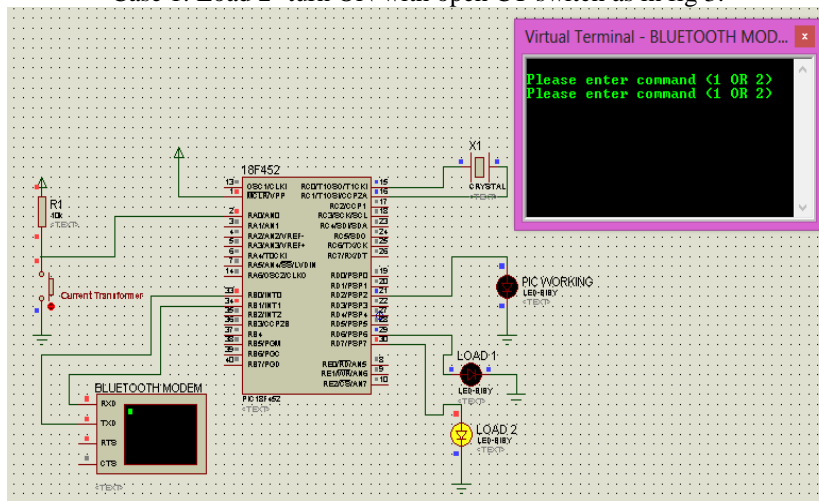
Case 3: Load 2 turn ON/switch open CT switch as in fig 3.

Virtual Terminal - BLUETOOTH MOD...

Please enter command (1 OR 2)
Please enter command (1 OR 2)

X1
CRYSTAL
<TEXT>

18F452

13 OSC1/CLKI
1 MCLR/VPP
2 RA0/AN0
3 RA1/AN1
4 RA2/AN2/VREF-
5 RA3/AN3/VREF+
6 RA4/T0CKI
7 RA5/AN4/SS/LVDIN
14 RA6/OSC2/CLKO
33 RB0/INT0
34 RB1/INT1
35 RB2/INT2
36 RB3/CCP2B
37 RB4
38 RB5/PGM
39 RB6/PGC
40 RB7/PGD

RC0/T1OSO/T1CKI 15
RC1/T1OSI/CCP2A 16
RC2/CCP1 17
RC3/SCK/SCL 18
RC4/SDI/SDA 23
RC5/SDO 24
RC6/TX/CK 25
RC7/RX/DT 26
RD0/PSP0 19
RD1/PSP1 20
RD2/PSP2 21
RD3/PSP3 22
RD4/PSP4 27
RD5/PSP5 28
RD6/PSP6 29
RD7/PSP7 30
RE0/RD/AN5 8
RE1/WR/AN6 9
RE2/CS/AN7 10

PIC18F452
<TEXT>

R1
10k
<TEXT>

Current Transformer

PIC WORKING
LED-BIBY
<TEXT>

LOAD 1
LED-BIBY
<TEXT>

LOAD 2
LED-BIBY
<TEXT>

BLUETOOTH MODEM
RXD
TXD
RTS
CTS
<TEXT>